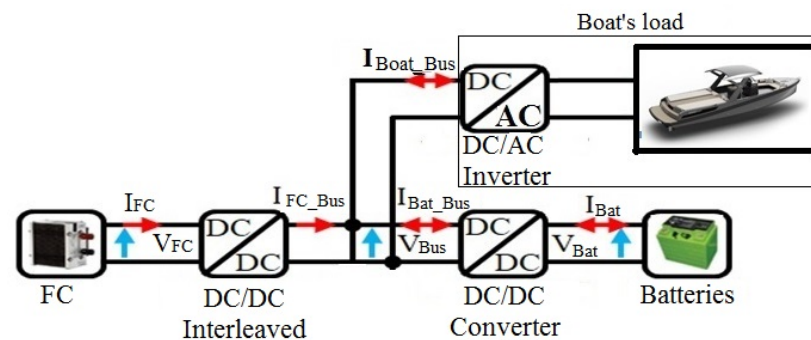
Boat's load

$I_{Boat\_Bus}$

DC

AC

DC/AC Inverter

$I_{FC}$

$V_{FC}$

DC

DC

$I_{FC\_Bus}$

$I_{Bat\_Bus}$

$V_{Bus}$

DC

DC

$I_{Bat}$

$V_{Bat}$

FC

DC/DC Interleaved

DC/DC Converter

Batteries